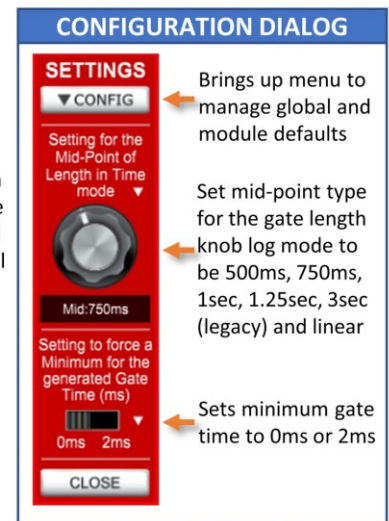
CONFIGURATION DIALOG

SETTINGS

▼CONFIG

Brings up menu to manage global and module defaults

Setting for the Mid-Point of Length in Time mode ▼

Set mid-point type for the gate length knob log mode to be 500ms, 750ms, 1sec, 1.25sec, 3sec (legacy) and linear

Mid:750ms

Setting to force a Minimum for the generated Gate Time (ms)

▼

0ms 2ms

Sets minimum gate time to 0ms or 2ms

CLOSE